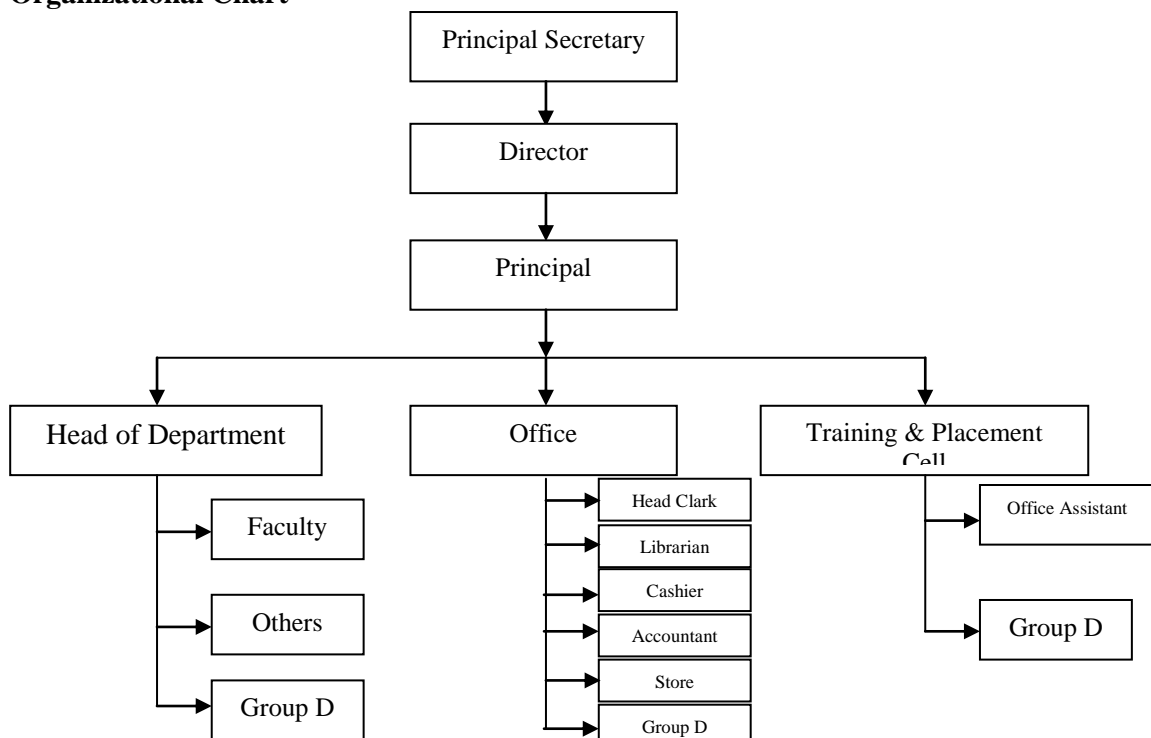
Organizational Chart

Principal Secretary

Director

Principal

Head of Department

Faculty

Others

Group D

Office

Head Clark

Librarian

Cashier

Accountant

Store

Group D

Training & Placement Cell

Office Assistant

Group D